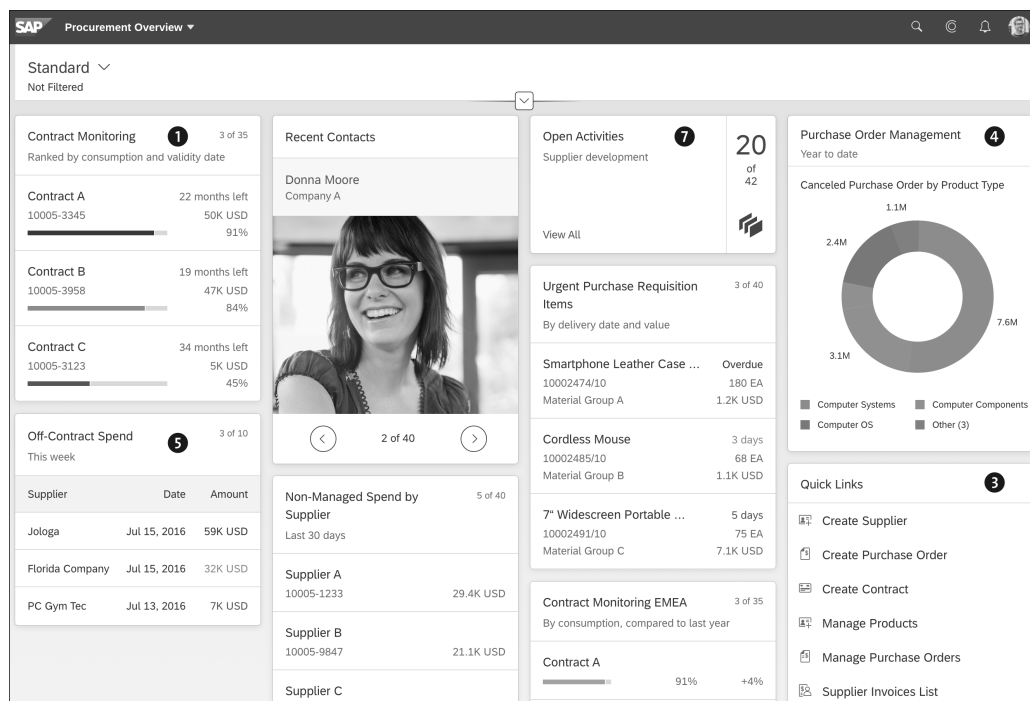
SAP Procurement Overview ▾

Standard ∨
Not Filtered

Contract Monitoring 1 3 of 35
Ranked by consumption and validity date

Contract A 22 months left
10005-3345 50K USD
91%

Contract B 19 months left
10005-3958 47K USD
84%

Contract C 34 months left
10005-3123 5K USD
45%

Off-Contract Spend 5 3 of 10
This week

| Supplier | Date | Amount |
|---|---|---|
| Jologa | Jul 15, 2016 | 59K USD |
| Florida Company | Jul 15, 2016 | 32K USD |
| PC Gym Tec | Jul 13, 2016 | 7K USD |

Recent Contacts

Donna Moore
Company A

2 of 40

Non-Managed Spend by Supplier 5 of 40
Last 30 days

Supplier A
10005-1233 29.4K USD

Supplier B
10005-9847 21.1K USD

Supplier C

Open Activities 7
Supplier development
20 of 42
View All

Urgent Purchase Requisition Items 3 of 40
By delivery date and value

Smartphone Leather Case ... Overdue
10002474/10 180 EA
Material Group A 1.2K USD

Cordless Mouse 3 days
10002485/10 68 EA
Material Group B 1.1K USD

7" Widescreen Portable ... 5 days
10002491/10 75 EA
Material Group C 7.1K USD

Contract Monitoring EMEA 3 of 35
By consumption, compared to last year

Contract A
91% +4%

Purchase Order Management 4
Year to date

Canceled Purchase Order by Product Type
1.1M
2.4M
7.6M
3.1M

Computer Systems
Computer Components
Computer OS
Other (3)

Quick Links 3
Create Supplier
Create Purchase Order
Create Contract
Manage Products
Manage Purchase Orders
Supplier Invoices List